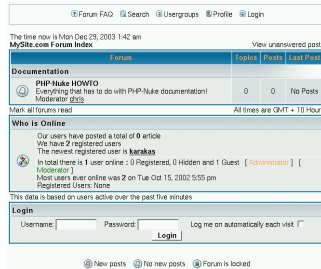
Forum FAQ Search Usergroups Profile Login

The time now is Mon Dec 29, 2003 1:42 am
MySite.com Forum Index

View unanswered post

| Forum | Topics | Posts | Last Post |
|---|---|---|---|
| Documentation | | | |
| PHP-Nuke HOWTO Everything that has to do with PHP-Nuke documentation! Moderator chris | 0 | 0 | No Posts |

Mark all forums read

All times are GMT + 10 Hour

Who is Online

Our users have posted a total of 0 article
We have 2 registered users
The newest registered user is karakas

In total there is 1 user online :: 0 Registered, 0 Hidden and 1 Guest [ Administrator ] [ Moderator ]
Most users ever online was 2 on Tue Oct 15, 2002 5:55 pm
Registered Users: None

This data is based on users active over the past five minutes

Login

Username: Password: Log me on automatically each visit

Login

New posts No new posts Forum is locked